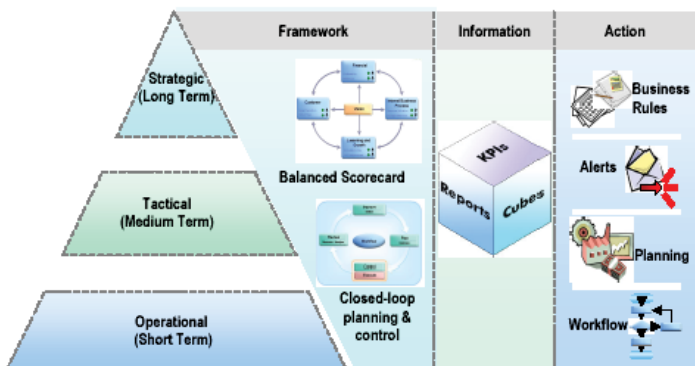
Framework

Information

Action

Strategic (Long Term)

Tactical (Medium Term)

Operational (Short Term)

Balanced Scorecard

Closed-loop planning & control

KPIs

Reports

Cubes

Business Rules

Alerts

Planning

Workflow